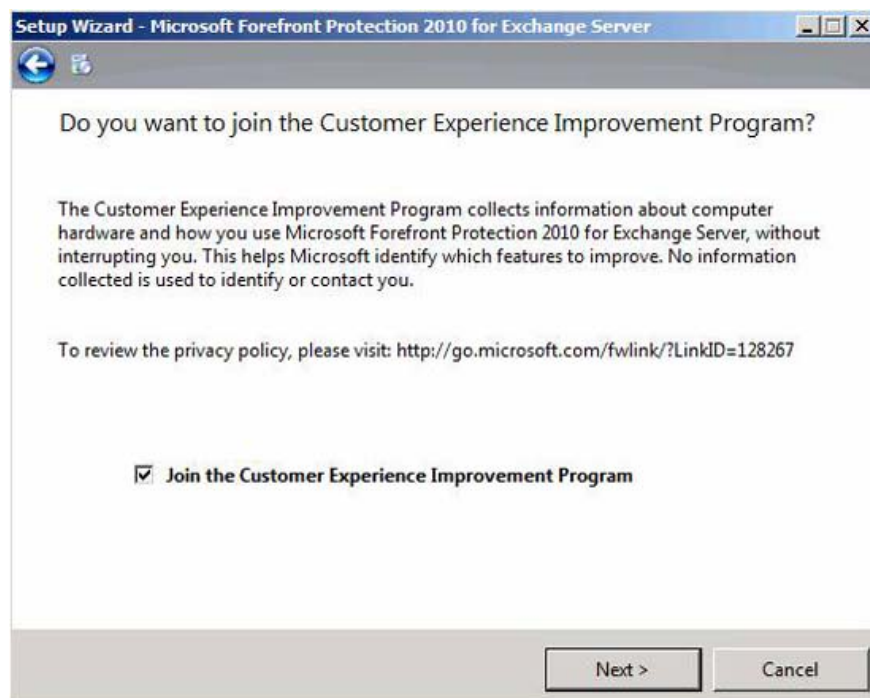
Setup Wizard - Microsoft Forefront Protection 2010 for Exchange Server

Do you want to join the Customer Experience Improvement Program?

The Customer Experience Improvement Program collects information about computer hardware and how you use Microsoft Forefront Protection 2010 for Exchange Server, without interrupting you. This helps Microsoft identify which features to improve. No information collected is used to identify or contact you.

To review the privacy policy, please visit: http://go.microsoft.com/fwlink/?LinkID=128267

☑ Join the Customer Experience Improvement Program

Next >

Cancel